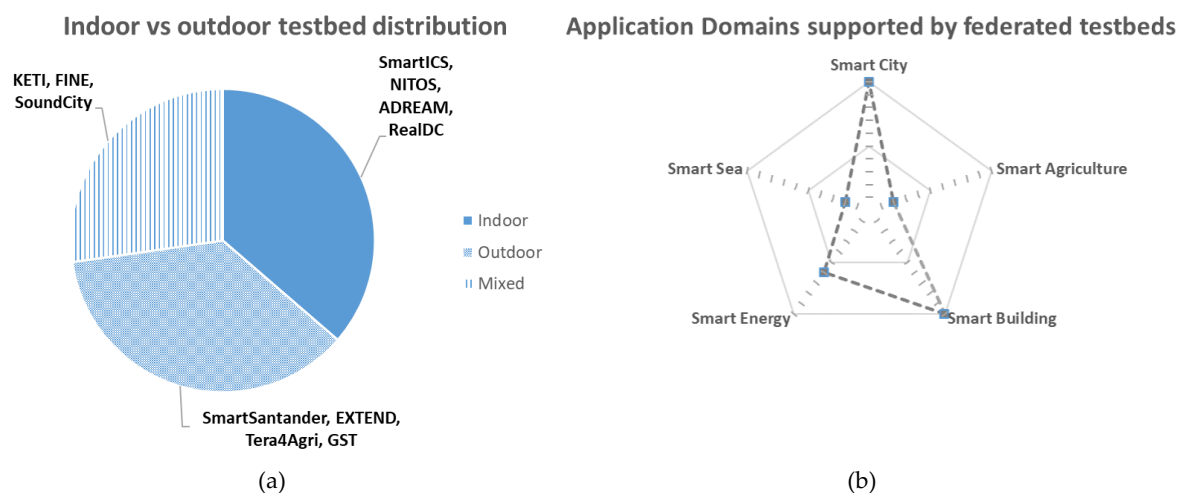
Indoor vs outdoor testbed distribution

KETI, FINE, SoundCity

SmartICS, NITOS, ADREAM, RealDC

Indoor
Outdoor
Mixed

SmartSantander, EXTEND, Tera4Agri, GST

(a)

Application Domains supported by federated testbeds

Smart City
Smart Sea
Smart Agriculture
Smart Energy
Smart Building

(b)